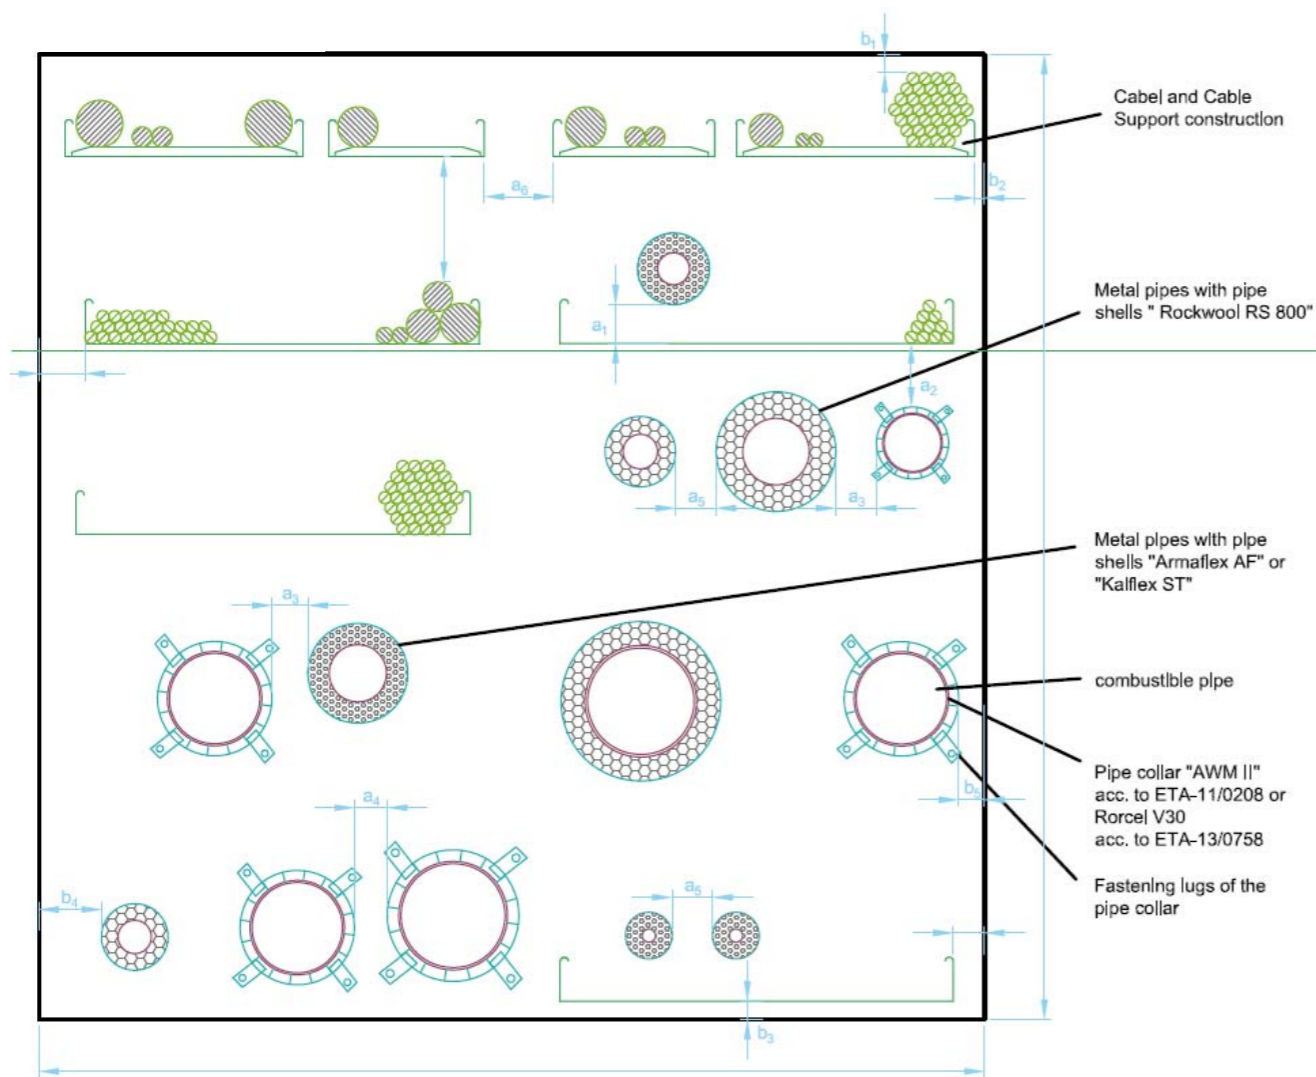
$b_1$

Cabel and Cable Support construction

$b_2$

$a_6$

Metal pipes with pipe shells " Rockwool RS 800"

$a_1$

$a_2$

$a_5$

$a_3$

Metal pipes with pipe shells "Armaflex AF" or "Kaiflex ST"

$a_3$

combustible pipe

Pipe collar "AWM II" acc. to ETA-11/0208 or Rorcel V30 acc. to ETA-13/0758

$b_5$

$a_4$

Fastening lugs of the pipe collar

$b_4$

$a_5$

$b_3$